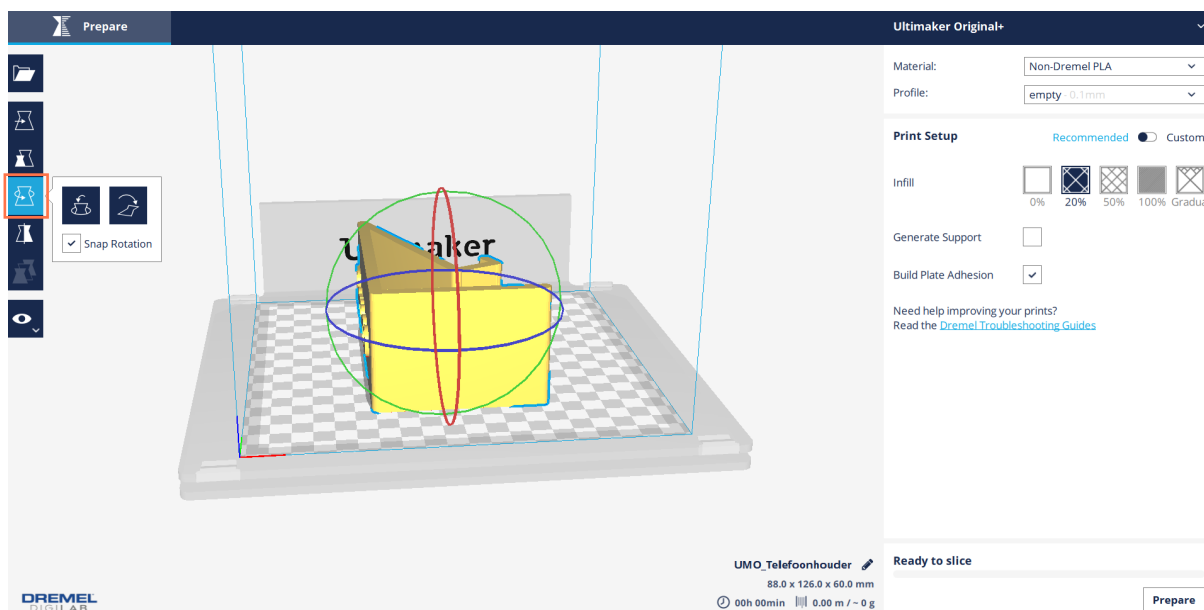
Prepare

Ultimaker Original+

Material: Non-Dremel PLA

Profile: empty - 0.1mm

Snap Rotation

Ultimaker

Print Setup

Recommended Custom

Infill

0% 20% 50% 100% Gradual

Generate Support

Build Plate Adhesion

Need help improving your prints?
Read the Dremel Troubleshooting Guides

UMO_Telefoonhouder
88.0 x 126.0 x 60.0 mm
00h 00min 0.00 m / ~ 0 g

Ready to slice

Prepare

DREMEL DIGILAB